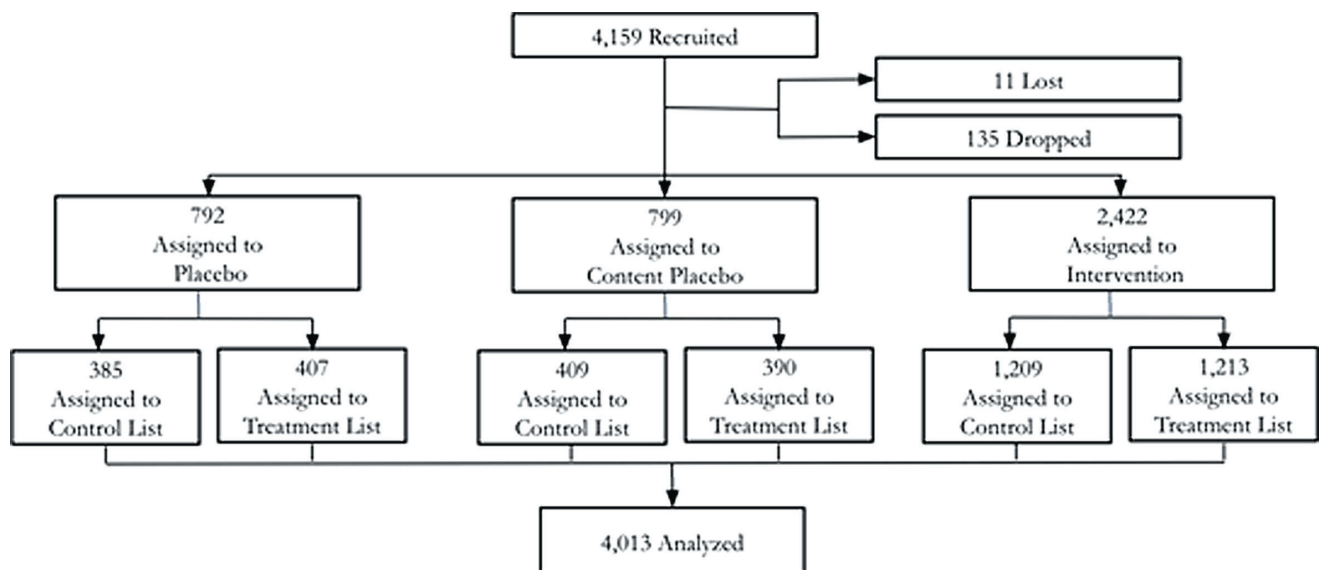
4,159 Recruited

11 Lost

135 Dropped

792
Assigned to
Placebo

799
Assigned to
Content Placebo

2,422
Assigned to
Intervention

385
Assigned to
Control List

407
Assigned to
Treatment List

409
Assigned to
Control List

390
Assigned to
Treatment List

1,209
Assigned to
Control List

1,213
Assigned to
Treatment List

4,013 Analyzed